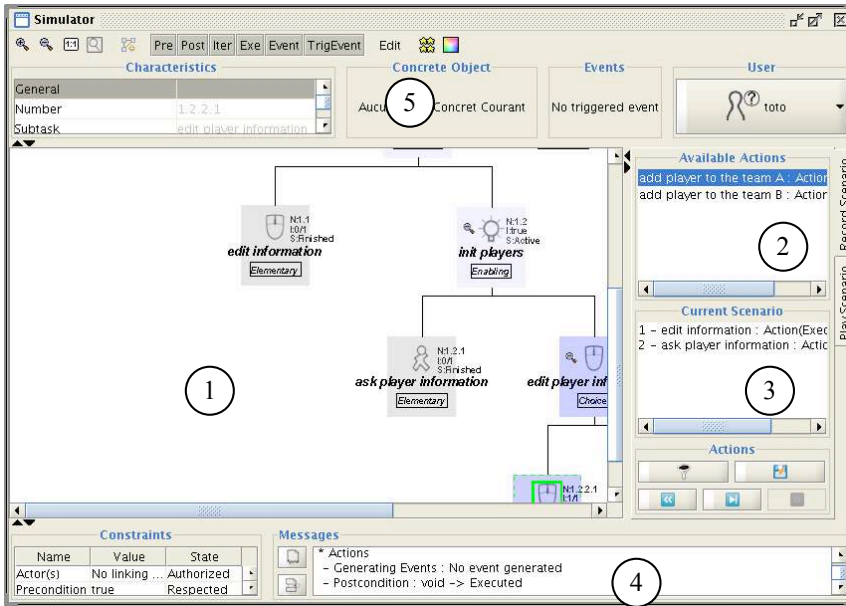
Simulator

Pre Post Iter Exe Event TrigEvent Edit

Characteristics

| | |
|---|---|
| General | |
| Number | 1.2.2.1 |
| Subtask | edit player information |

Concrete Object
Aucu 5 Concret Courant

Events
No triggered event

User
toto

N:1.1
I:0/1
S:Finished
edit information
Elementary

N:1.2
I:true
S:Active
init players
Enabling

N:1.2.1
I:0/1
S:Finished
ask player information
Elementary

edit player inf
Choice

N:1.2.2.1
I:1/1

1

Available Actions
add player to the team A : Action
add player to the team B : Action

2

Record Scenario

Current Scenario
1 - edit information : Action(Exec
2 - ask player information : Actic

3

Play Scenario

Actions

Constraints

| Name | Value | State |
|---|---|---|
| Actor(s) | No linking ... | Authorized |
| Precondition | true | Respected |

Messages
* Actions
- Generating Events : No event generated
- Postcondition : void -> Executed

4